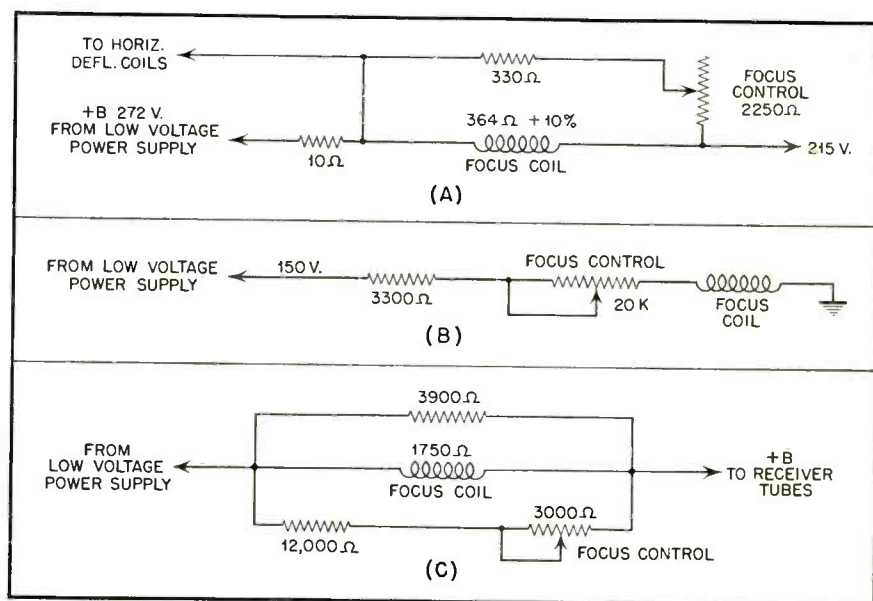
TO HORIZ. DEFL. COILS

330Ω

FOCUS CONTROL 2250Ω

+B 272 V. FROM LOW VOLTAGE POWER SUPPLY

10Ω

364Ω + 10%

FOCUS COIL

215 V.

(A)

FROM LOW VOLTAGE POWER SUPPLY

150 V.

3300Ω

FOCUS CONTROL

20 K

FOCUS COIL

(B)

3900Ω

FROM LOW VOLTAGE POWER SUPPLY

1750Ω

FOCUS COIL

+B TO RECEIVER TUBES

3000Ω

12,000Ω

FOCUS CONTROL

(C)